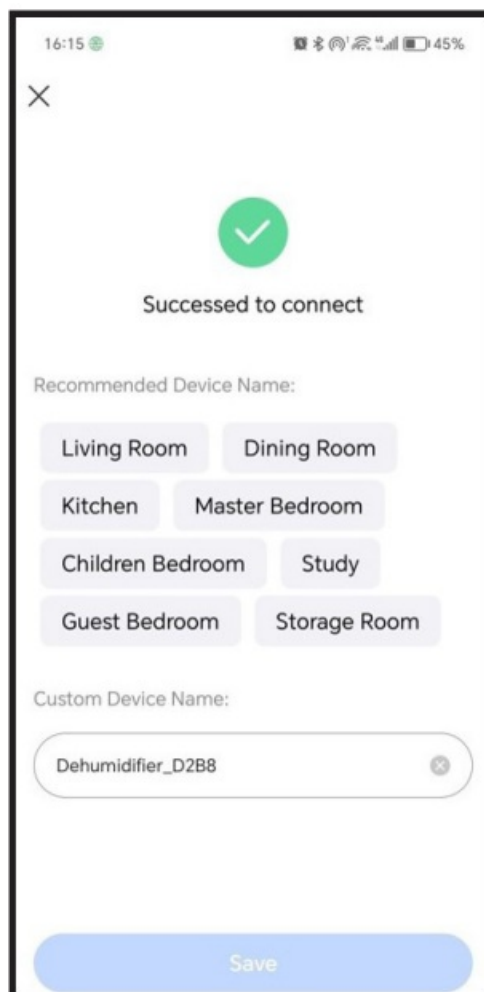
16:15 45%

×

Successed to connect

Recommended Device Name:

Living Room
Dining Room
Kitchen
Master Bedroom
Children Bedroom
Study
Guest Bedroom
Storage Room

Custom Device Name:

Dehumidifier_D2B8

Save